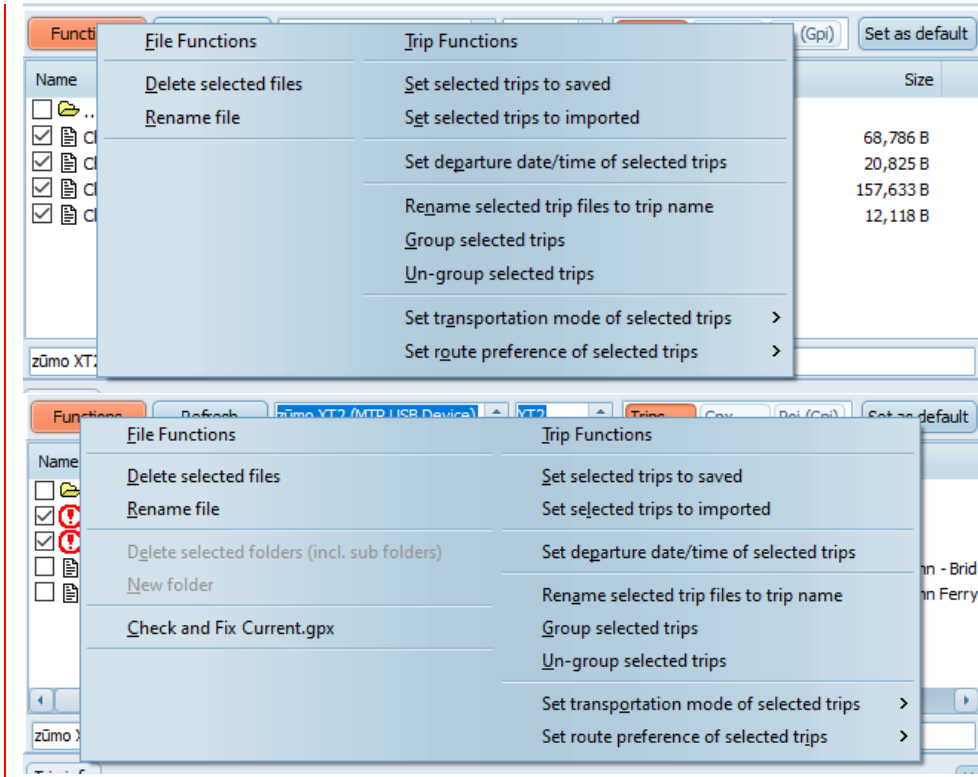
Functi
(Gpi)
Set as default
Name
Size
File Functions
Trip Functions
Delete selected files
Set selected trips to saved
Rename file
Set selected trips to imported
Set departure date/time of selected trips
Rename selected trip files to trip name
Group selected trips
Un-group selected trips
Set transportation mode of selected trips
Set route preference of selected trips
..
Cl
Cl
Cl
Cl
68,786 B
20,825 B
157,633 B
12,118 B
zūmo XT2

Functions
Refresh
zūmo XT2 (MTP USB Device)
XT2
Trips
Gpx
Poi (Gpi)
Set as default
Name
File Functions
Trip Functions
Delete selected files
Set selected trips to saved
Rename file
Set selected trips to imported
Delete selected folders (incl. sub folders)
Set departure date/time of selected trips
New folder
Rename selected trip files to trip name
Check and Fix Current.gpx
Group selected trips
Un-group selected trips
Set transportation mode of selected trips
Set route preference of selected trips
nn - Brid
nn Ferry
zūmo X